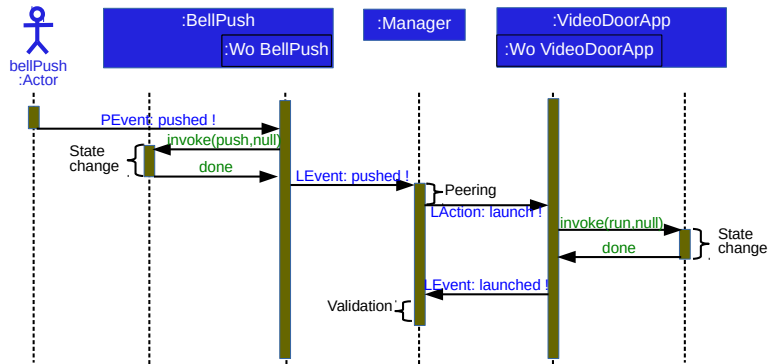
bellPush
:Actor

:BellPush

:Wo BellPush

:Manager

:VideoDoorApp

:Wo VideoDoorApp

PEvent: pushed !

invoke(push,null)

State change

done

LEvent: pushed !

Peering

LAction: launch !

invoke(run,null)

State change

done

LEvent: launched !

Validation